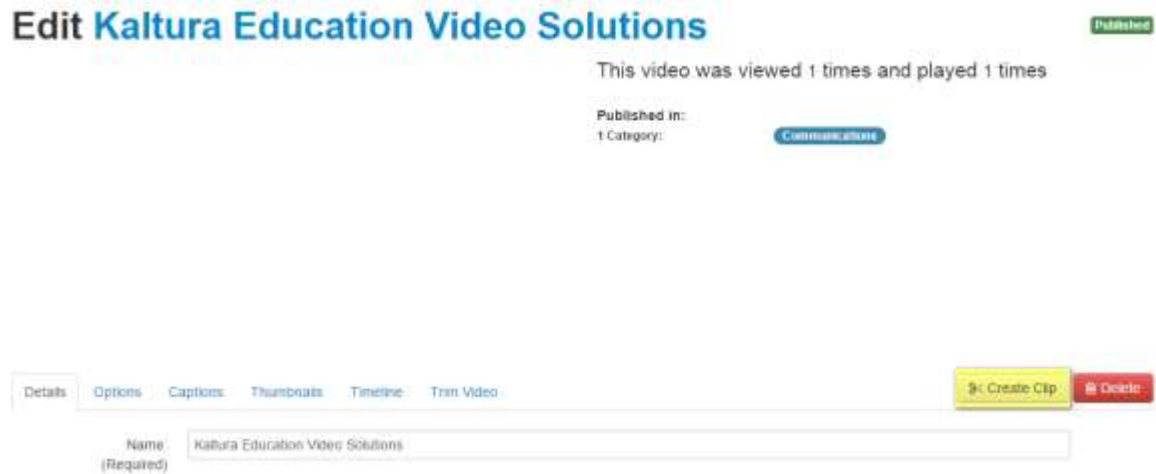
Edit Kaltura Education Video Solutions

Published

This video was viewed 1 times and played 1 times

Published in:
1 Category: Communications

Details Options Captions Thumbnails Timeline Trim Video

Create Clip Delete

Name (Required) Kaltura Education Video Solutions